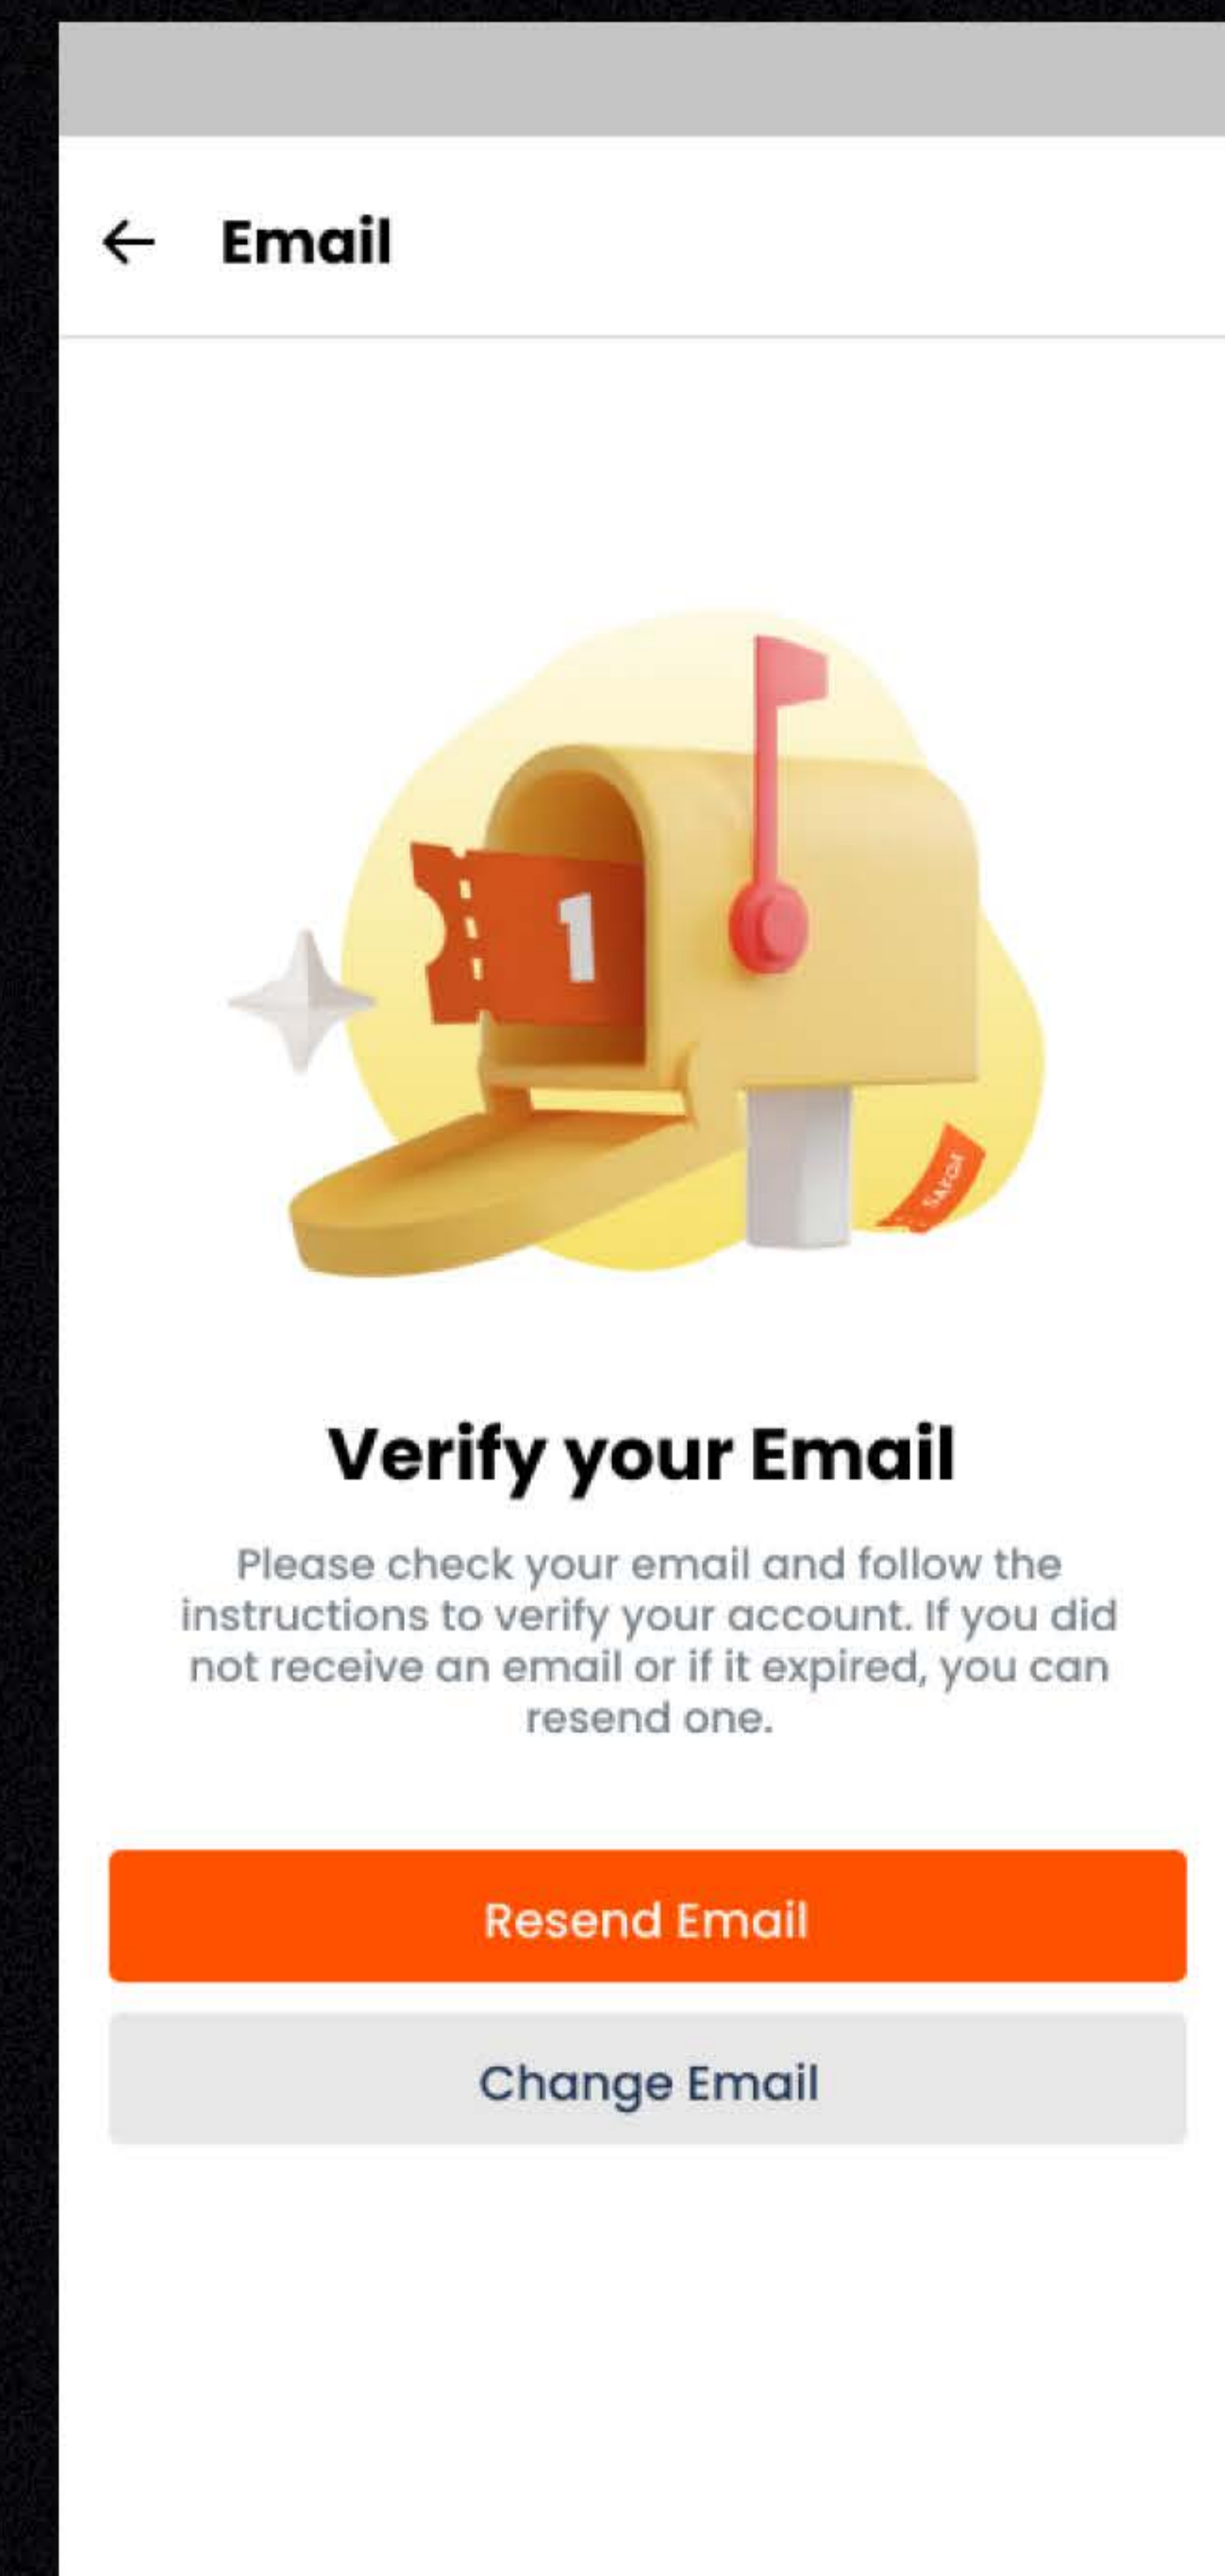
← Email

1

Verify your Email

Please check your email and follow the instructions to verify your account. If you did not receive an email or if it expired, you can resend one.

Resend Email

Change Email